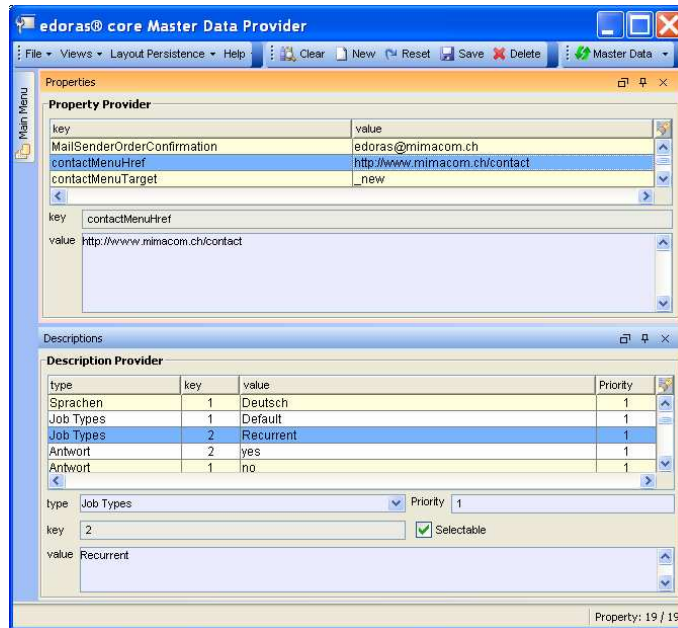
edoras® core Master Data Provider

File ▾ Views ▾ Layout Persistence ▾ Help | Clear | New | Reset | Save | Delete | Master Data ▾

Main Menu

Properties

Property Provider

| key | value |
|---|---|
| MailSenderOrderConfirmation | edoras@mimacom.ch |
| contactMenuHref | http://www.mimacom.ch/contact |
| contactMenuTarget | _new |

key contactMenuHref

value http://www.mimacom.ch/contact

Descriptions

Description Provider

| type | key | value | Priority |
|---|---|---|---|
| Sprachen | 1 | Deutsch | 1 |
| Job Types | 1 | Default | 1 |
| Job Types | 2 | Recurrent | 1 |
| Antwort | 2 | yes | 1 |
| Antwort | 1 | no | 1 |

type Job Types Priority 1

key 2 Selectable

value Recurrent

Property: 19 / 19